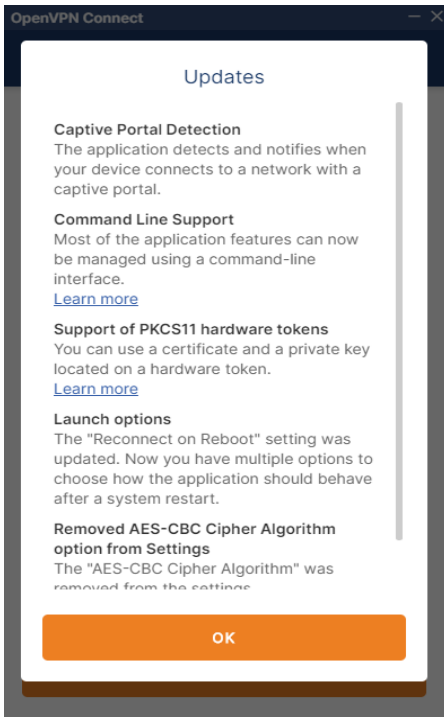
OpenVPN Connect

Updates

Captive Portal Detection
The application detects and notifies when your device connects to a network with a captive portal.

Command Line Support
Most of the application features can now be managed using a command-line interface.
Learn more

Support of PKCS11 hardware tokens
You can use a certificate and a private key located on a hardware token.
Learn more

Launch options
The "Reconnect on Reboot" setting was updated. Now you have multiple options to choose how the application should behave after a system restart.

Removed AES-CBC Cipher Algorithm option from Settings
The "AES-CBC Cipher Algorithm" was removed from the settings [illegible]

OK